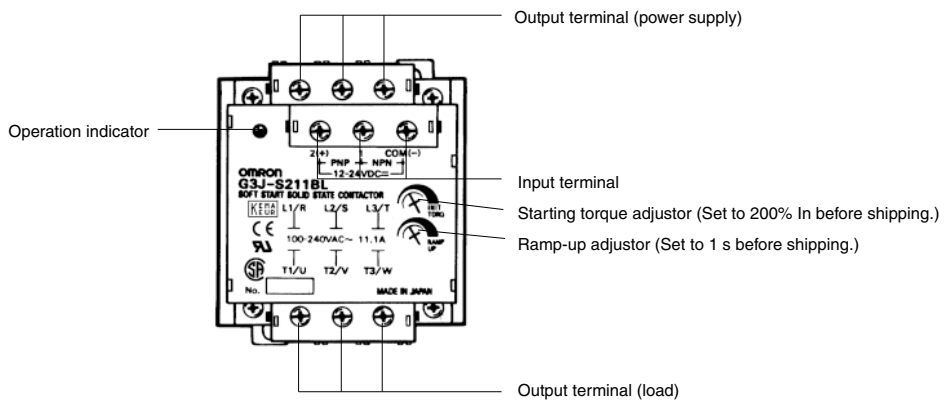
Output terminal (power supply)

Operation indicator

2(+) 1 COM(−)
PNP NPN
12-24VDC═

omron
G3J-S211BL
SOFT START SOLID STATE CONTACTOR

Input terminal

KEMA KEUR L1/R L2/S L3/T

INIT TORQ

Starting torque adjustor (Set to 200% In before shipping.)

CE

RAMP UP

Ramp-up adjustor (Set to 1 s before shipping.)

100-240VAC~ 11.1A

T1/U T2/V T3/W

No.

MADE IN JAPAN

Output terminal (load)